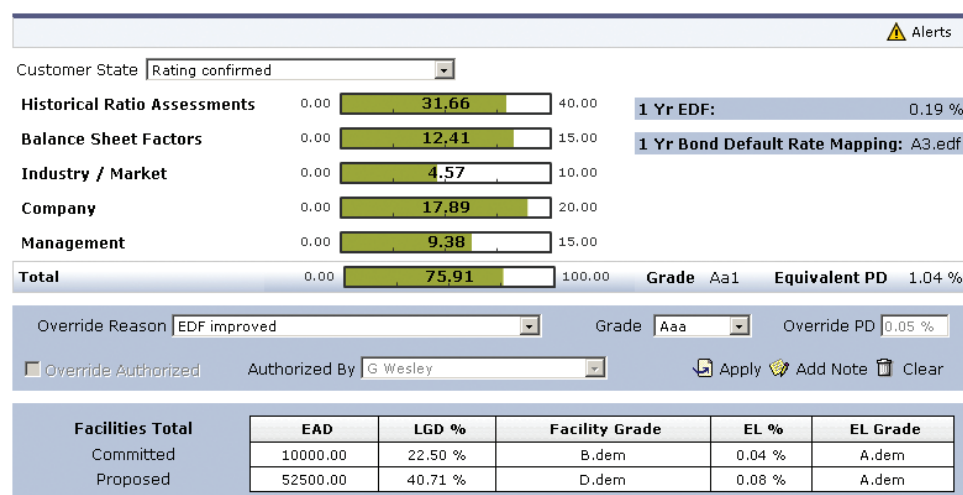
Alerts

Customer State Rating confirmed

Historical Ratio Assessments 0.00 31,66 40.00

Balance Sheet Factors 0.00 12,41 15.00

Industry / Market 0.00 4.57 10.00

Company 0.00 17,89 20.00

Management 0.00 9.38 15.00

1 Yr EDF: 0.19 %

1 Yr Bond Default Rate Mapping: A3.edf

Total 0.00 75,91 100.00 Grade Aa1 Equivalent PD 1.04 %

Override Reason EDF improved Grade Aaa Override PD 0.05 %

Override Authorized Authorized By G Wesley Apply Add Note Clear

| Facilities Total | EAD | LGD % | Facility Grade | EL % | EL Grade |
|---|---|---|---|---|---|
| Committed | 10000.00 | 22.50 % | B.dem | 0.04 % | A.dem |
| Proposed | 52500.00 | 40.71 % | D.dem | 0.08 % | A.dem |